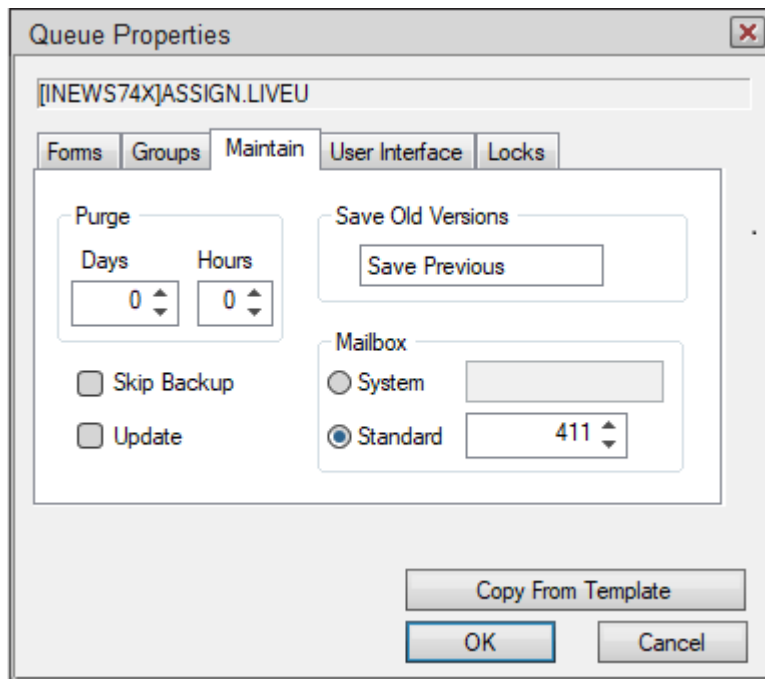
Queue Properties

[INEWS74X]ASSIGN.LIVEU

Forms | Groups | Maintain | User Interface | Locks

Purge
Days 0
Hours 0

Save Old Versions
Save Previous

Skip Backup
Update

Mailbox
System
Standard 411

Copy From Template
OK
Cancel